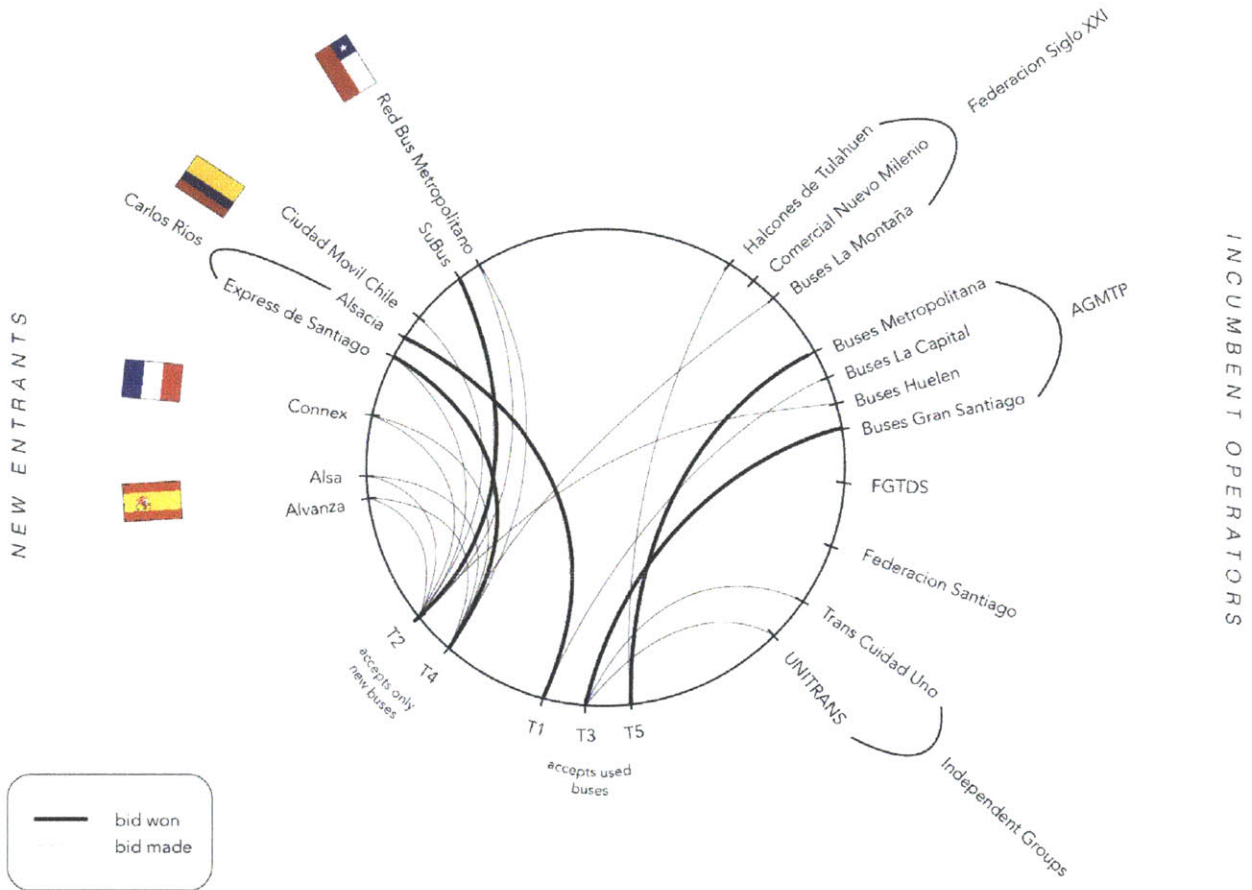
NEW ENTRANTS

Red Bus Metropolitano
Carlos Ríos
Ciudad Movil Chile
SuBus
Alsacia
Express de Santiago
Connex
Alsa
Alvanza
T2
accepts only new buses
T4
T1
T3
accepts used buses
T5

Federacion Siglo XXI
Halcones de Tulahuen
Comercial Nuevo Milenio
Buses La Montaña
Buses Metropolitana
AGMTP
Buses La Capital
Buses Huelen
Buses Gran Santiago
FGTDS
Federacion Santiago
Trans Cuidad Uno
UNITRANS
Independent Groups

INCUMBENT OPERATORS

bid won
bid made